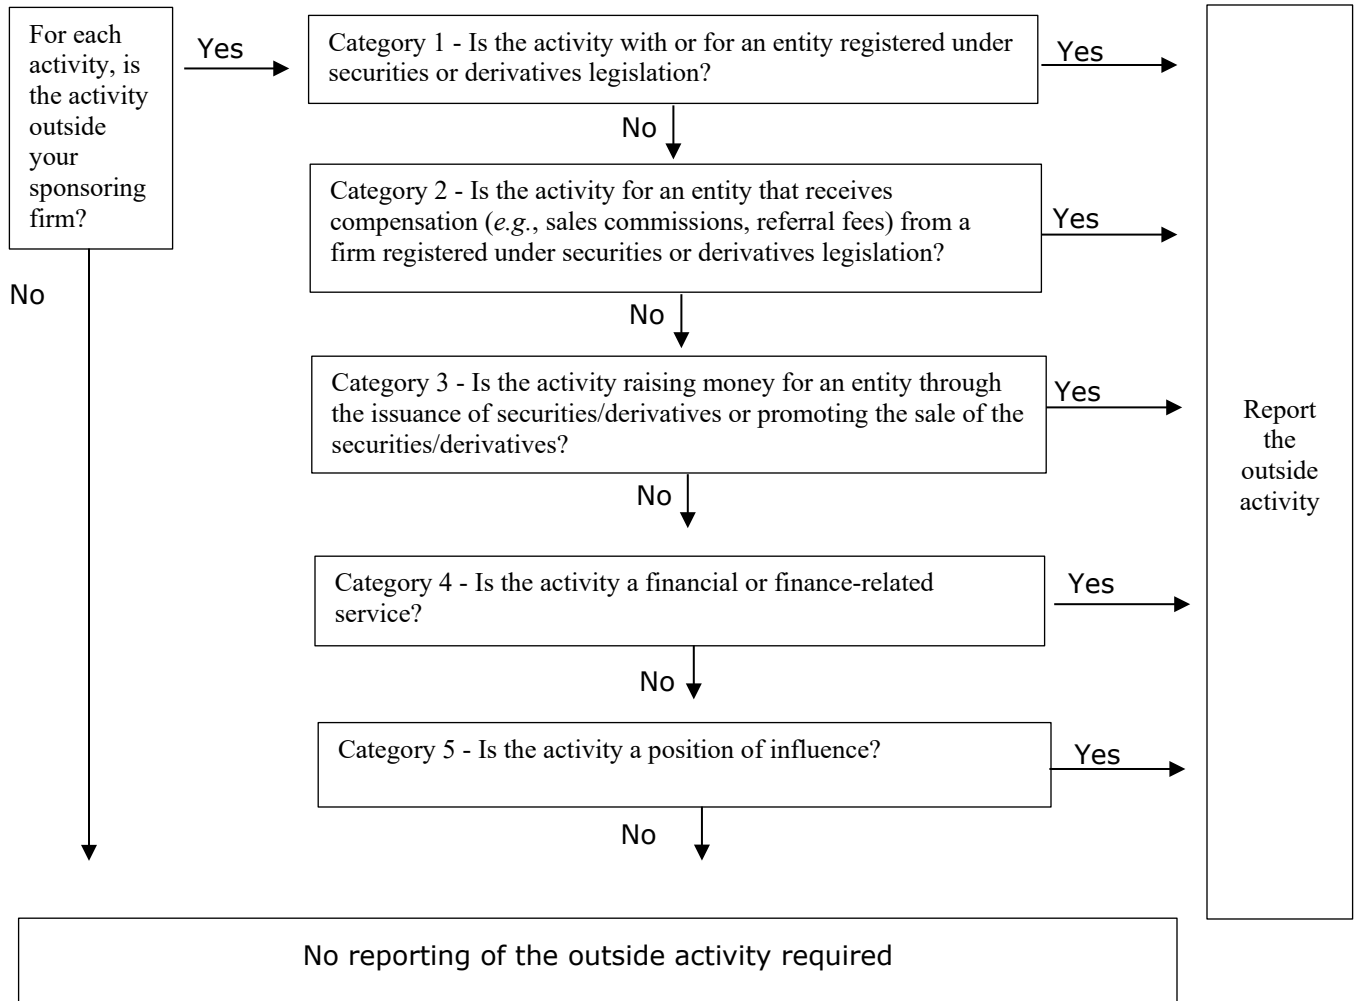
For each activity, is the activity outside your sponsoring firm?

Yes

Category 1 - Is the activity with or for an entity registered under securities or derivatives legislation?

Yes

No

Category 2 - Is the activity for an entity that receives compensation (*e.g.*, sales commissions, referral fees) from a firm registered under securities or derivatives legislation?

Yes

No

No

Category 3 - Is the activity raising money for an entity through the issuance of securities/derivatives or promoting the sale of the securities/derivatives?

Yes

No

Category 4 - Is the activity a financial or finance-related service?

Yes

No

Category 5 - Is the activity a position of influence?

Yes

No

Report the outside activity

No reporting of the outside activity required